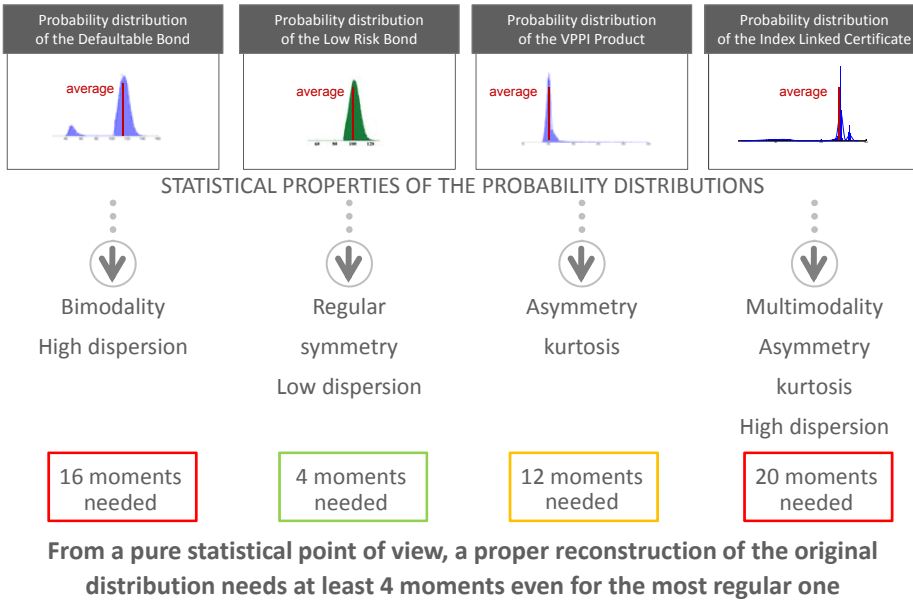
Probability distribution of the Defaultable Bond

average

Probability distribution of the Low Risk Bond

average

Probability distribution of the VPPI Product

average

Probability distribution of the Index Linked Certificate

average

STATISTICAL PROPERTIES OF THE PROBABILITY DISTRIBUTIONS

Bimodality
High dispersion

Regular
symmetry
Low dispersion

Asymmetry
kurtosis

Multimodality
Asymmetry
kurtosis
High dispersion

16 moments needed

4 moments needed

12 moments needed

20 moments needed

From a pure statistical point of view, a proper reconstruction of the original distribution needs at least 4 moments even for the most regular one